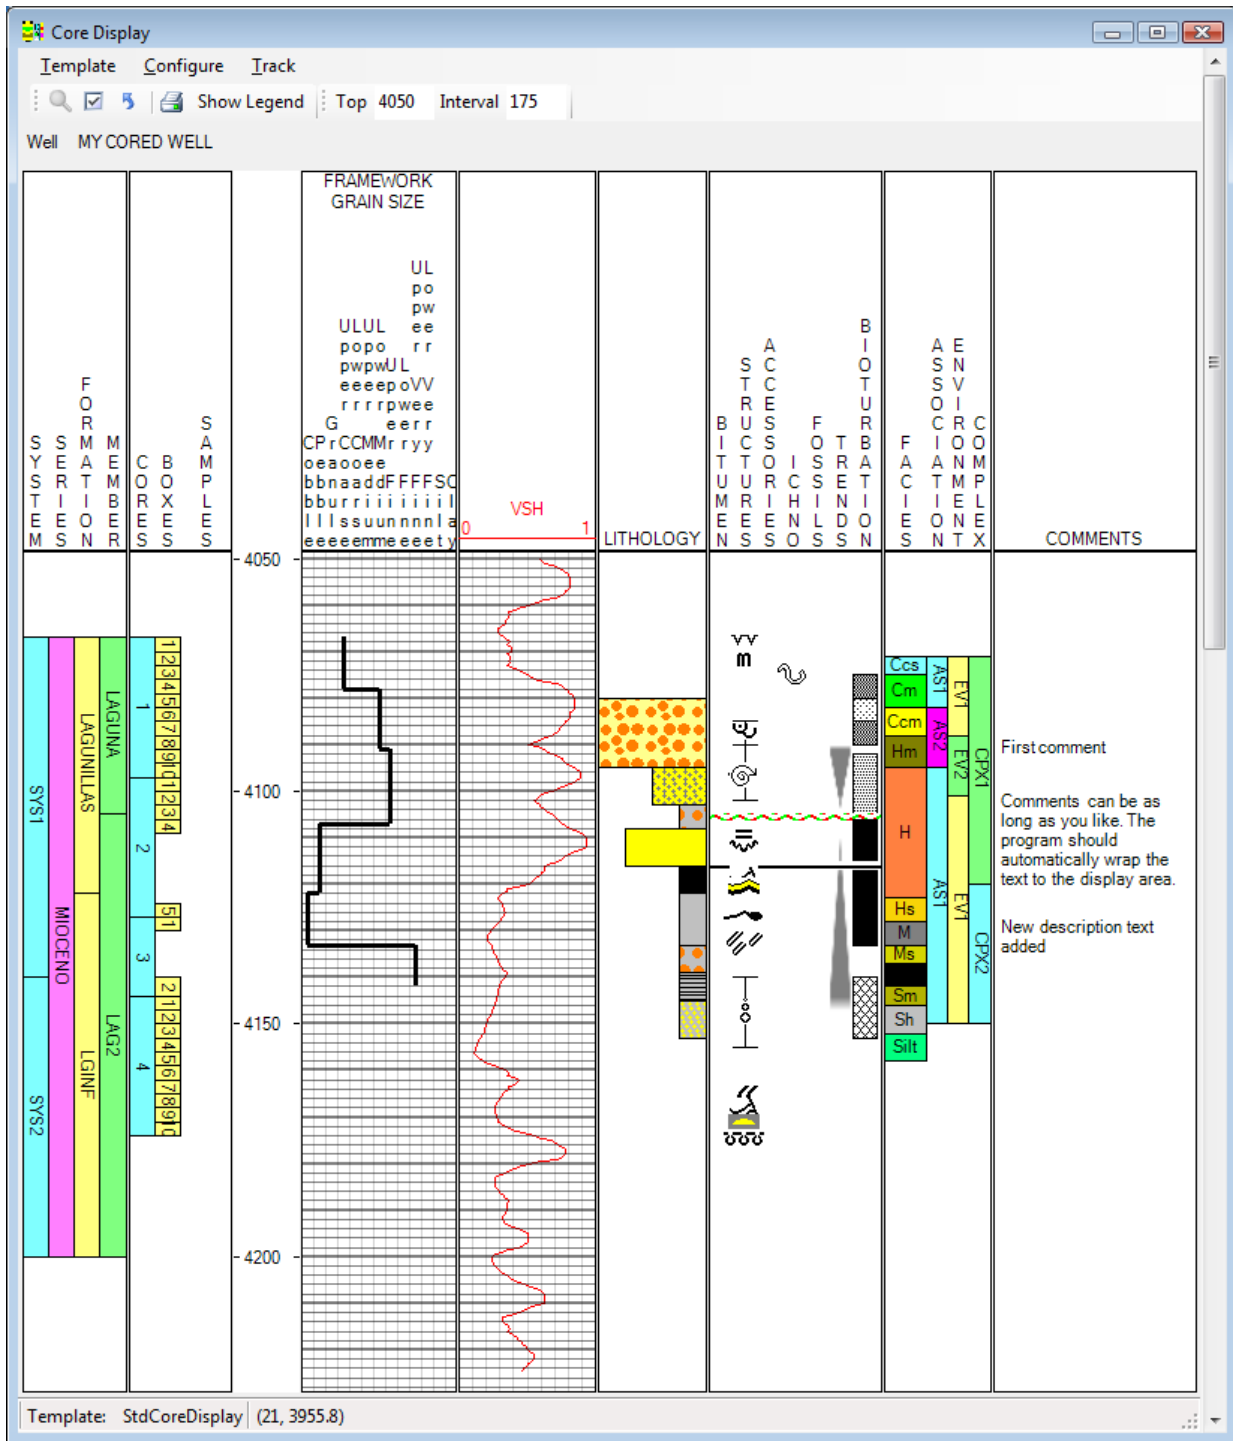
Core Display

Template Configure Track

Show Legend Top 4050 Interval 175

Well MY CORED WELL

SYSTEM SERIES FORMATION MEMBER CORES BOXES SAMPLES

FRAMEWORK GRAIN SIZE

VSH 0 1

LITHOLOGY BITUMEN STRUCTURES ACCESSORIES ICHNOS FOSSILS TRENDS BIOTURBATION FACIES ASSOCIATION ENVIRONMENT COMPLEX COMMENTS

4050
4100
4150
4200

SYS1 SYS2 MIOCENO LAGUNILLAS LGINF LAGUNA LAG2

1 2 3 4

1 2 3 4 5 6 7 8 9 10 1 2 3 4 5 1 2 1 2 3 4 5 6 7 8 9 10

Ccs Cm Ccm Hm H Hs M Ms Sm Sh Silt

AS1 AS2 AS1 EV1 EV2 EV1 CPX1 CPX2

First comment

Comments can be as long as you like. The program should automatically wrap the text to the display area.

New description text added

Template: StdCoreDisplay (21, 3955.8)